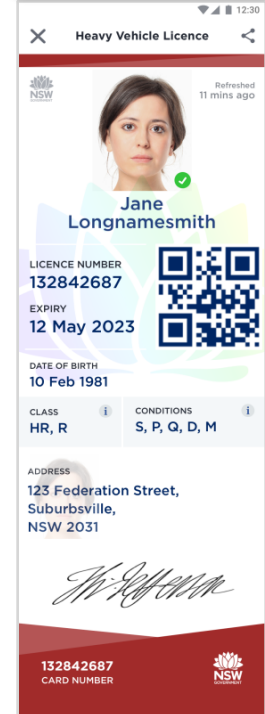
12:30

Heavy Vehicle Licence

NSW GOVERNMENT

Refreshed 11 mins ago

Jane Longnamesmith

LICENCE NUMBER
132842687

EXPIRY
12 May 2023

DATE OF BIRTH
10 Feb 1981

CLASS
HR, R

CONDITIONS
S, P, Q, D, M

ADDRESS
123 Federation Street, Suburbsville, NSW 2031

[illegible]

132842687
CARD NUMBER

NSW GOVERNMENT